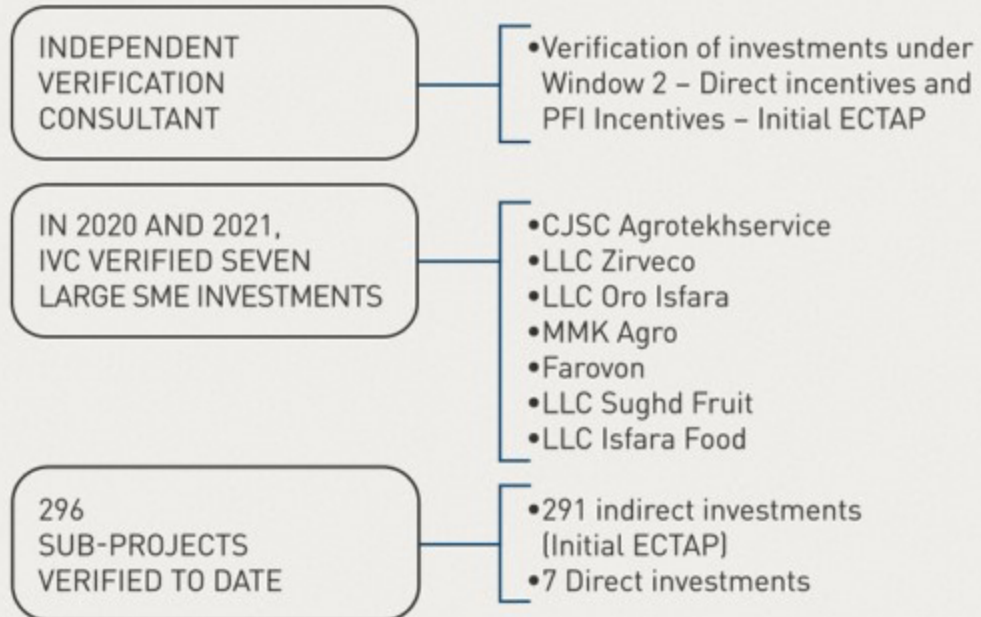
INDEPENDENT VERIFICATION CONSULTANT

•Verification of investments under Window 2 – Direct incentives and PFI Incentives – Initial ECTAP

IN 2020 AND 2021, IVC VERIFIED SEVEN LARGE SME INVESTMENTS

•CJSC Agrotekhservice
•LLC Zirveco
•LLC Oro Isfara
•MMK Agro
•Farovon
•LLC Sughd Fruit
•LLC Isfara Food

296 SUB-PROJECTS VERIFIED TO DATE

•291 indirect investments (Initial ECTAP)
•7 Direct investments